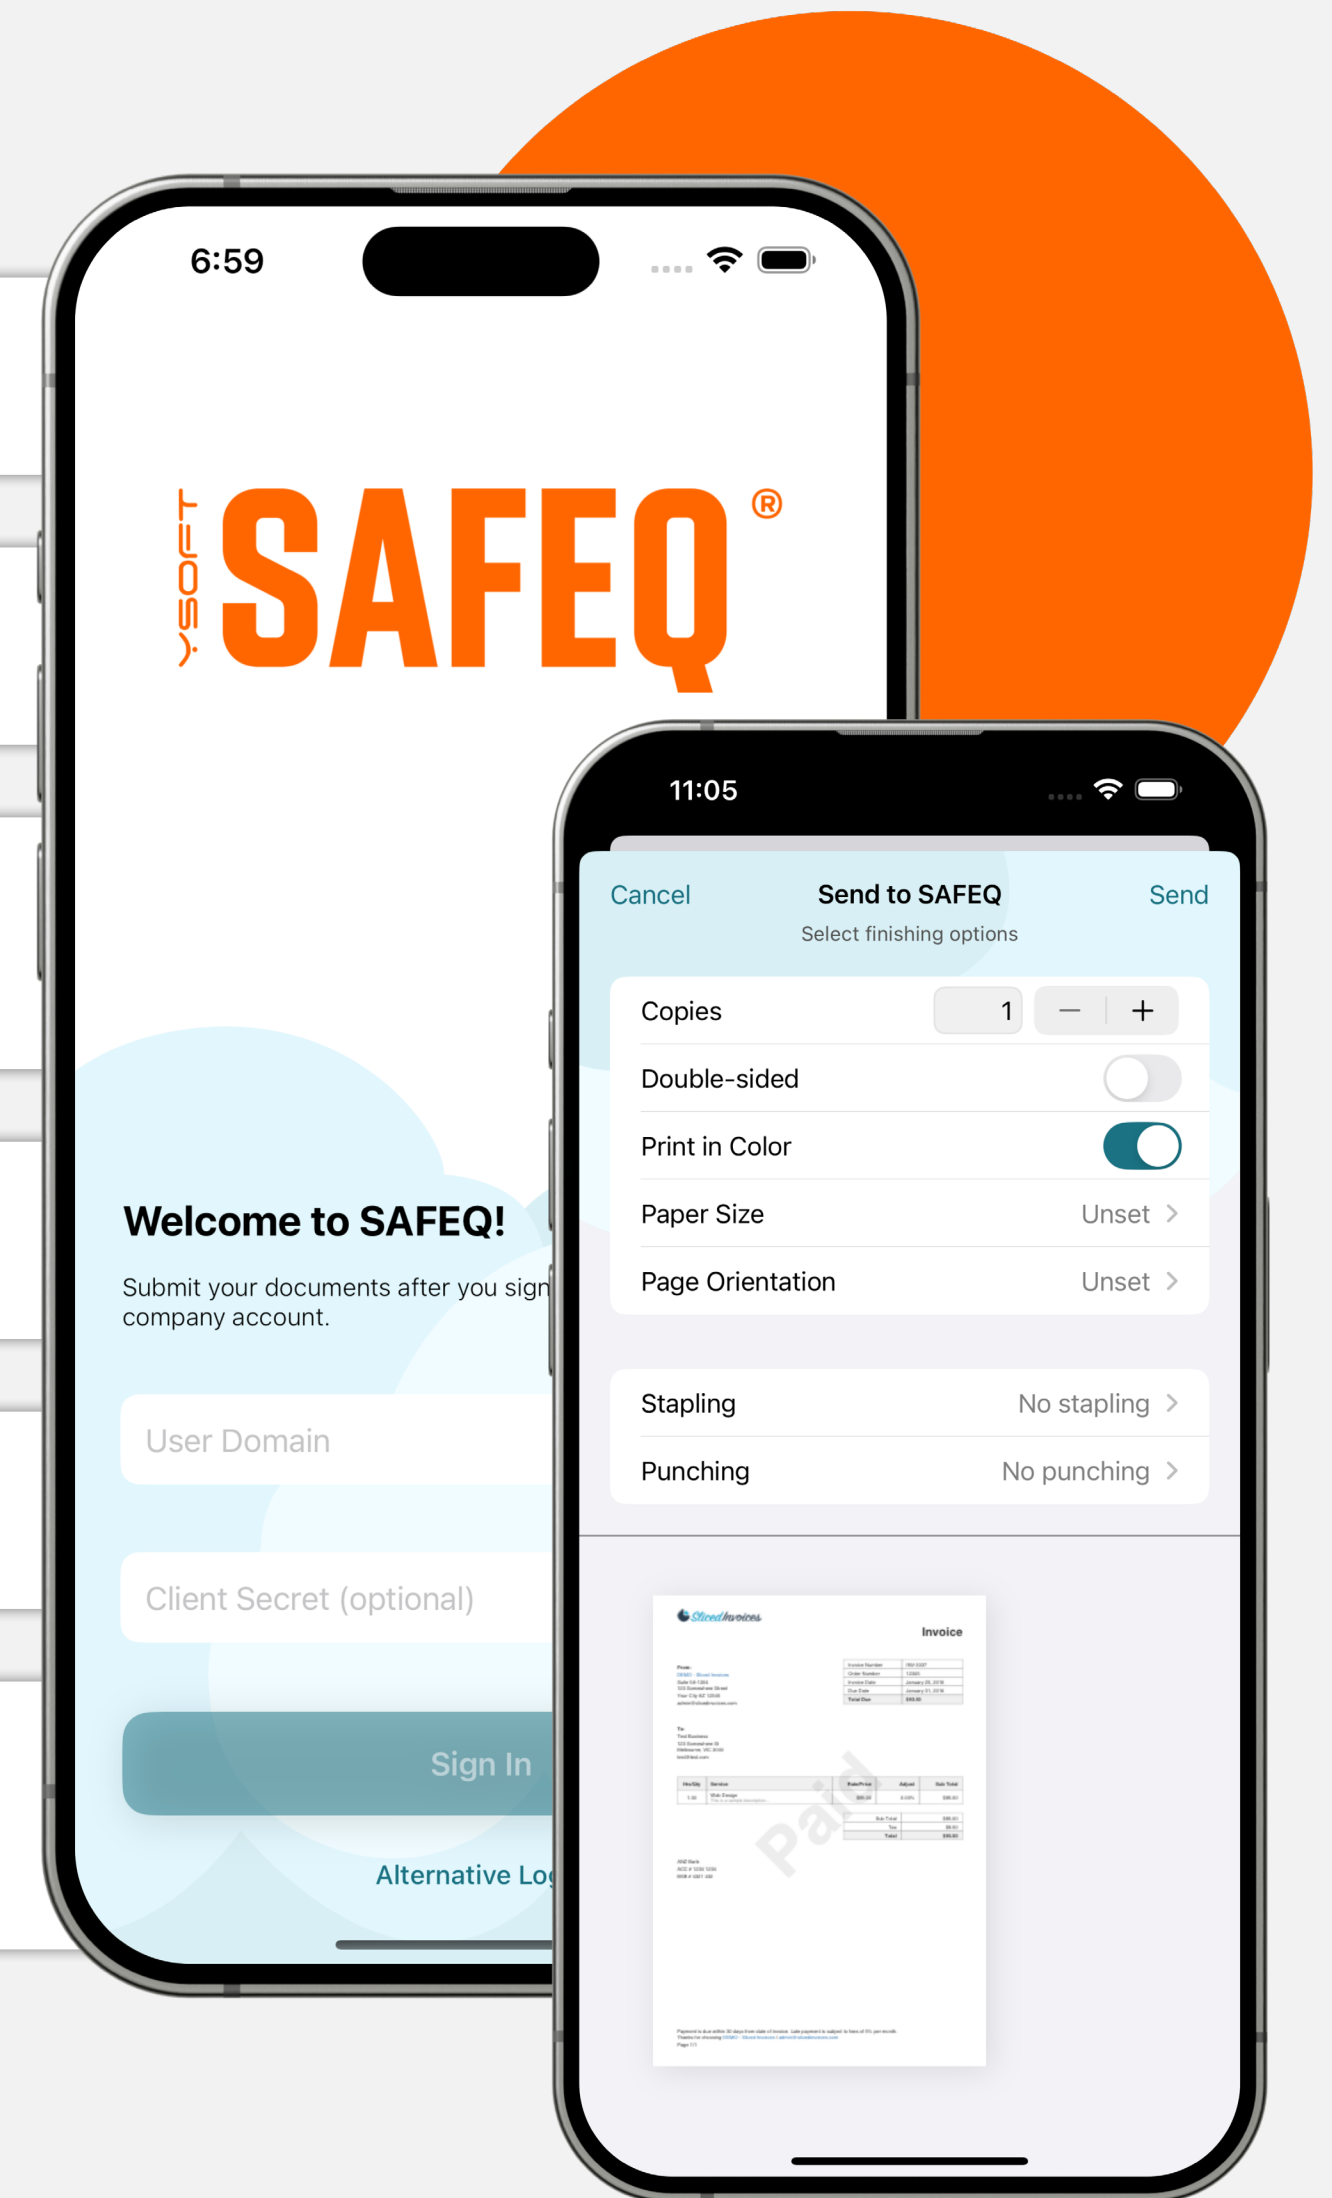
6:59

YSOFT SAFEQ®

Welcome to SAFEQ!

Submit your documents after you sign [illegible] company account.

User Domain

Client Secret (optional)

Sign In

Alternative Lo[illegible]

11:05

Cancel
Send to SAFEQ
Select finishing options
Send

| | |
|---|---|
| Copies | 1 − + |
| Double-sided | |
| Print in Color | |
| Paper Size | Unset > |
| Page Orientation | Unset > |

| | |
|---|---|
| Stapling | No stapling > |
| Punching | No punching > |

Sliced Invoices

Invoice

Paid

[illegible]